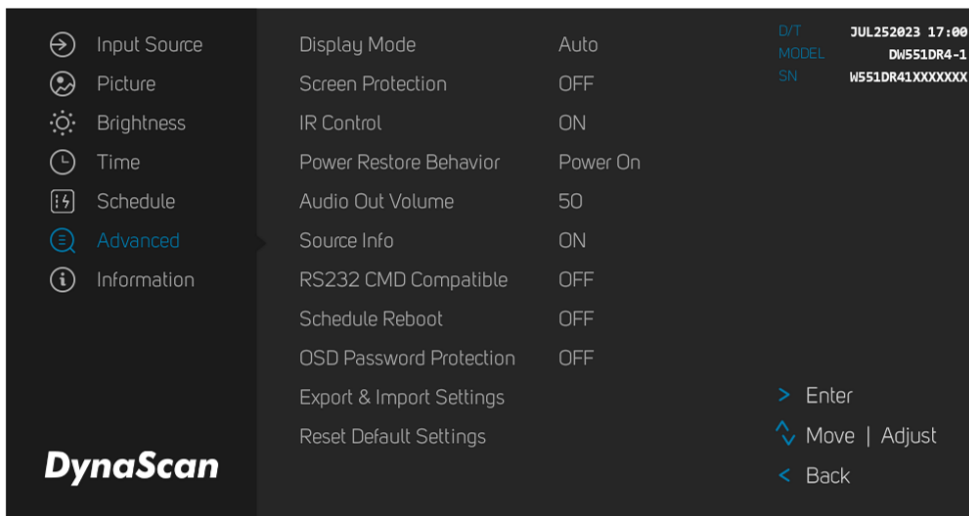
Input Source
Picture
Brightness
Time
Schedule
Advanced
Information

DynaScan

| | |
|---|---|
| Display Mode | Auto |
| Screen Protection | OFF |
| IR Control | ON |
| Power Restore Behavior | Power On |
| Audio Out Volume | 50 |
| Source Info | ON |
| RS232 CMD Compatible | OFF |
| Schedule Reboot | OFF |
| OSD Password Protection | OFF |
| Export & Import Settings | |
| Reset Default Settings | |

D/T JUL252023 17:00
MODEL DW551DR4-1
SN W551DR41XXXXXXX

> Enter
Move | Adjust
< Back